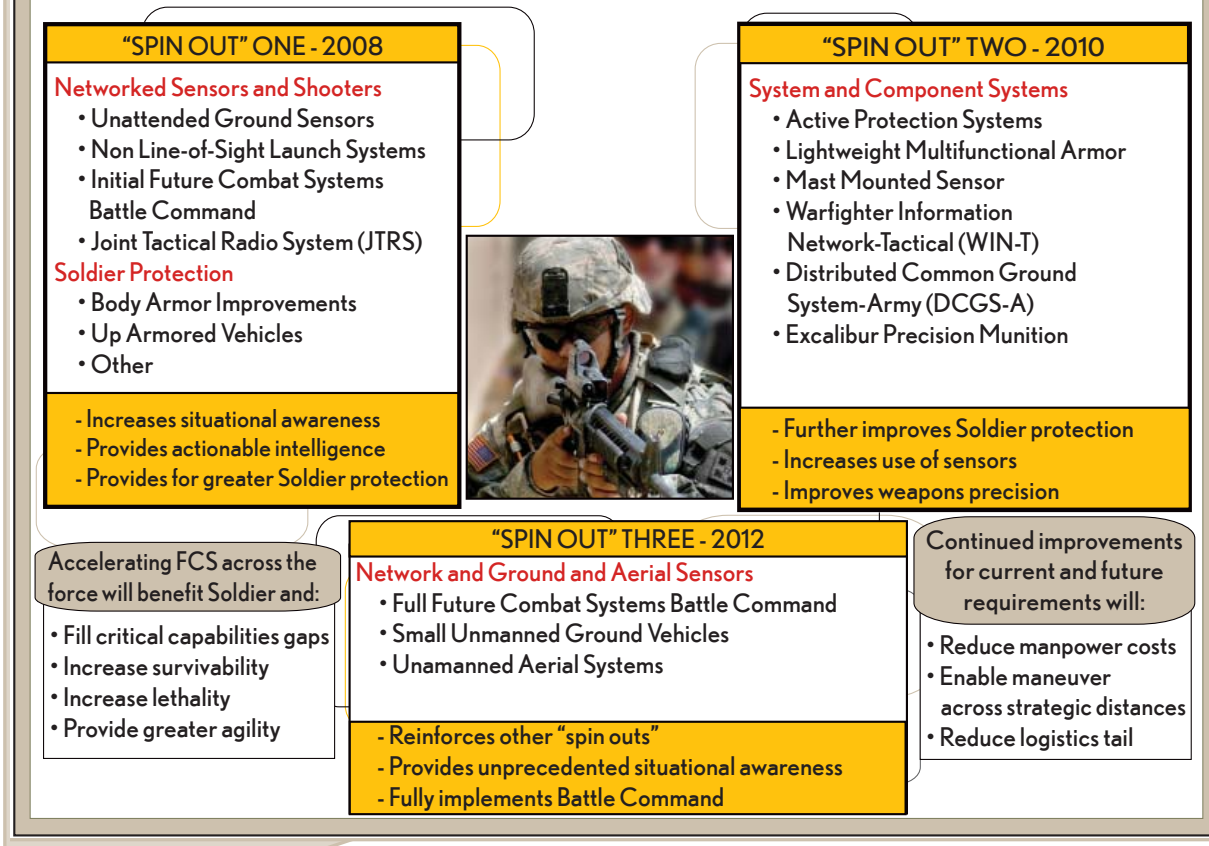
“SPIN OUT” ONE - 2008

Networked Sensors and Shooters
• Unattended Ground Sensors
• Non Line-of-Sight Launch Systems
• Initial Future Combat Systems Battle Command
• Joint Tactical Radio System (JTRS)
Soldier Protection
• Body Armor Improvements
• Up Armored Vehicles
• Other

- Increases situational awareness
- Provides actionable intelligence
- Provides for greater Soldier protection

“SPIN OUT” TWO - 2010

System and Component Systems
• Active Protection Systems
• Lightweight Multifunctional Armor
• Mast Mounted Sensor
• Warfighter Information Network-Tactical (WIN-T)
• Distributed Common Ground System-Army (DCGS-A)
• Excalibur Precision Munition

- Further improves Soldier protection
- Increases use of sensors
- Improves weapons precision

Accelerating FCS across the force will benefit Soldier and:

• Fill critical capabilities gaps
• Increase survivability
• Increase lethality
• Provide greater agility

“SPIN OUT” THREE - 2012

Network and Ground and Aerial Sensors
• Full Future Combat Systems Battle Command
• Small Unmanned Ground Vehicles
• Unamanned Aerial Systems

- Reinforces other “spin outs”
- Provides unprecedented situational awareness
- Fully implements Battle Command

Continued improvements for current and future requirements will:

• Reduce manpower costs
• Enable maneuver across strategic distances
• Reduce logistics tail